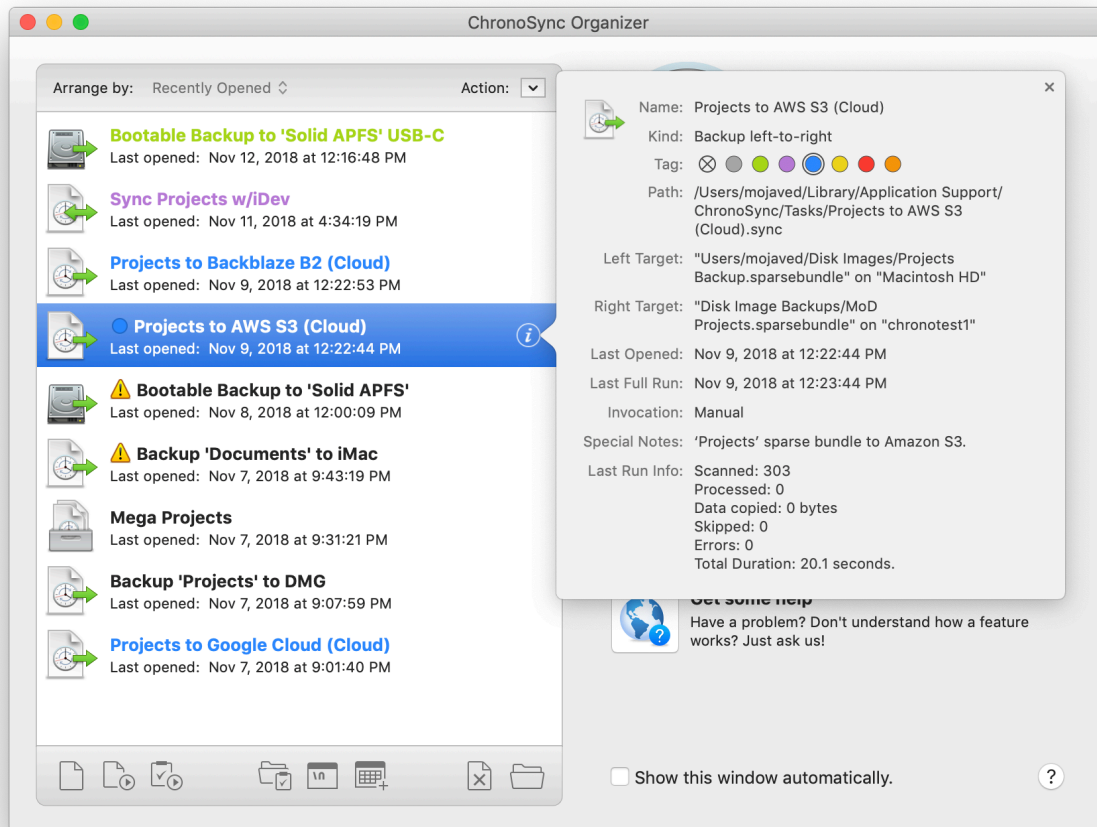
ChronoSync Organizer

Arrange by: Recently Opened

Action:

Bootable Backup to 'Solid APFS' USB-C
Last opened: Nov 12, 2018 at 12:16:48 PM

Sync Projects w/iDev
Last opened: Nov 11, 2018 at 4:34:19 PM

Projects to Backblaze B2 (Cloud)
Last opened: Nov 9, 2018 at 12:22:53 PM

Projects to AWS S3 (Cloud)
Last opened: Nov 9, 2018 at 12:22:44 PM

Bootable Backup to 'Solid APFS'
Last opened: Nov 8, 2018 at 12:00:09 PM

Backup 'Documents' to iMac
Last opened: Nov 7, 2018 at 9:43:19 PM

Mega Projects
Last opened: Nov 7, 2018 at 9:31:21 PM

Backup 'Projects' to DMG
Last opened: Nov 7, 2018 at 9:07:59 PM

Projects to Google Cloud (Cloud)
Last opened: Nov 7, 2018 at 9:01:40 PM

Name: Projects to AWS S3 (Cloud)
Kind: Backup left-to-right
Tag:
Path: /Users/mojaved/Library/Application Support/ChronoSync/Tasks/Projects to AWS S3 (Cloud).sync
Left Target: "Users/mojaved/Disk Images/Projects Backup.sparsebundle" on "Macintosh HD"
Right Target: "Disk Image Backups/MoD Projects.sparsebundle" on "chronotest1"
Last Opened: Nov 9, 2018 at 12:22:44 PM
Last Full Run: Nov 9, 2018 at 12:23:44 PM
Invocation: Manual
Special Notes: 'Projects' sparse bundle to Amazon S3.
Last Run Info: Scanned: 303
Processed: 0
Data copied: 0 bytes
Skipped: 0
Errors: 0
Total Duration: 20.1 seconds.

Get some help
Have a problem? Don't understand how a feature works? Just ask us!

Show this window automatically.

?